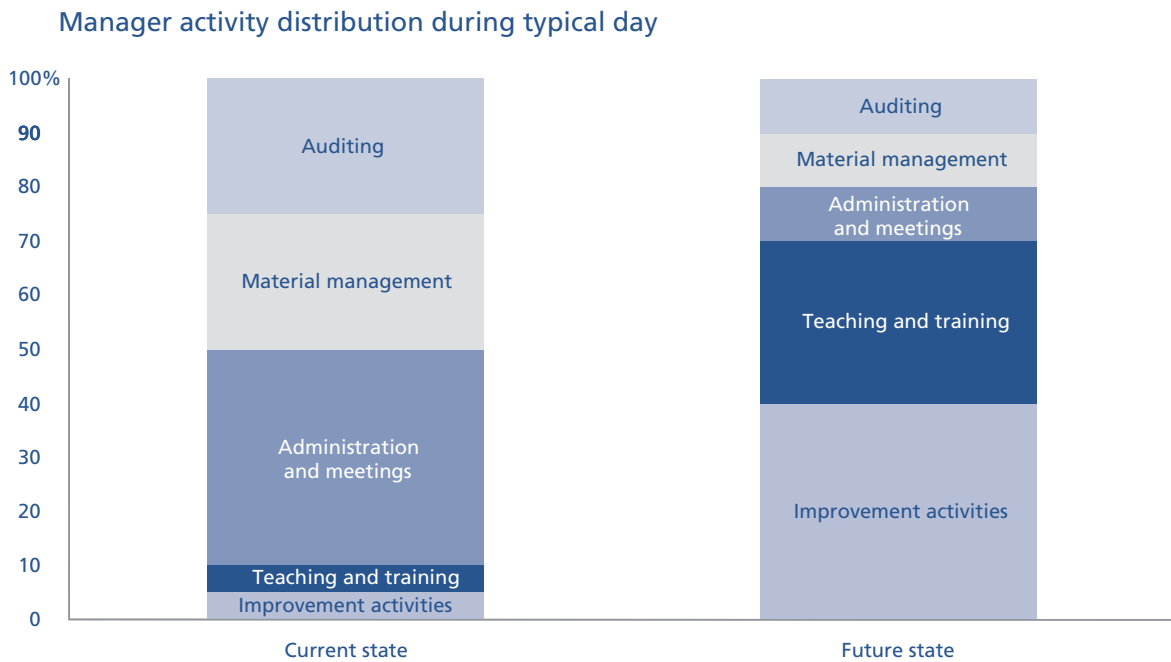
Manager activity distribution during typical day

100%
90
80
70
60
50
40
30
20
10
0

Auditing
Material management
Administration and meetings
Teaching and training
Improvement activities

Auditing
Material management
Administration and meetings
Teaching and training
Improvement activities

Current state
Future state